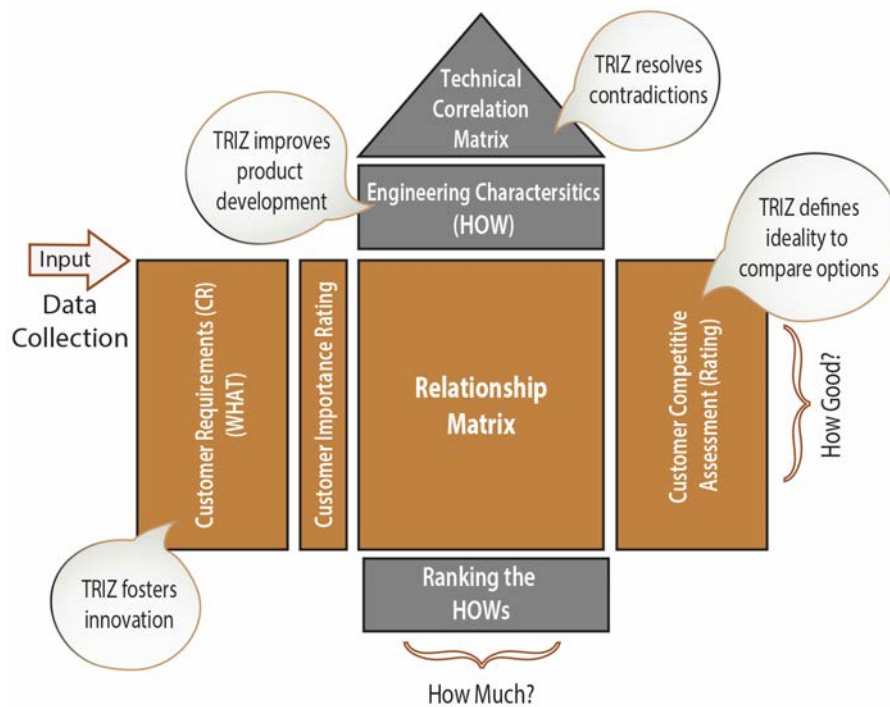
Technical Correlation Matrix

TRIZ resolves contradictions

TRIZ improves product development

Engineering Charactersitics (HOW)

TRIZ defines ideality to compare options

Input

Data Collection

Customer Requirements (CR) (WHAT)

Customer Importance Rating

Relationship Matrix

Customer Competitive Assessment (Rating)

How Good?

TRIZ fosters innovation

Ranking the HOWs

How Much?